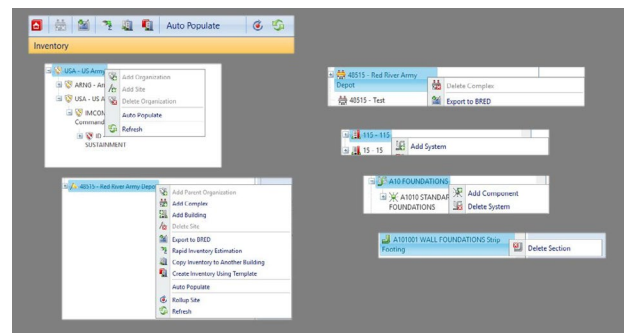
Auto Populate

Inventory

USA - US Army
ARNG - Ar
USA - US A
IMCOM
Command
ID
SUSTAINMENT

Add Organization
Add Site
Delete Organization
Auto Populate
Refresh

40515 - Red River Army Depot

Add Parent Organization
Add Complex
Add Building
Delete Site
Export to BRED
Rapid Inventory Estimation
Copy Inventory to Another Building
Create Inventory Using Template
Auto Populate
Rollup Site
Refresh

40515 - Red River Army Depot
40515 - Test

Delete Complex
Export to BRED

115 - 115
15 - 15

Add System

A10 FOUNDATIONS
A1010 STANDARD FOUNDATIONS

Add Component
Delete System

A101001 WALL FOUNDATIONS Strip Footing

Delete Section